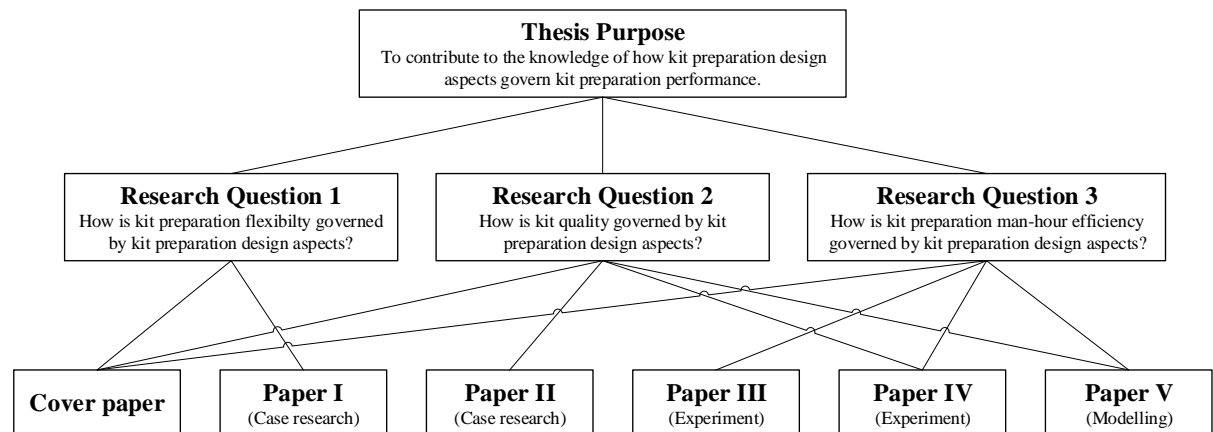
**Thesis Purpose**
To contribute to the knowledge of how kit preparation design aspects govern kit preparation performance.

**Research Question 1**
How is kit preparation flexibilty governed by kit preparation design aspects?

**Research Question 2**
How is kit quality governed by kit preparation design aspects?

**Research Question 3**
How is kit preparation man-hour efficiency governed by kit preparation design aspects?

**Cover paper**

**Paper I**
(Case research)

**Paper II**
(Case research)

**Paper III**
(Experiment)

**Paper IV**
(Experiment)

**Paper V**
(Modelling)